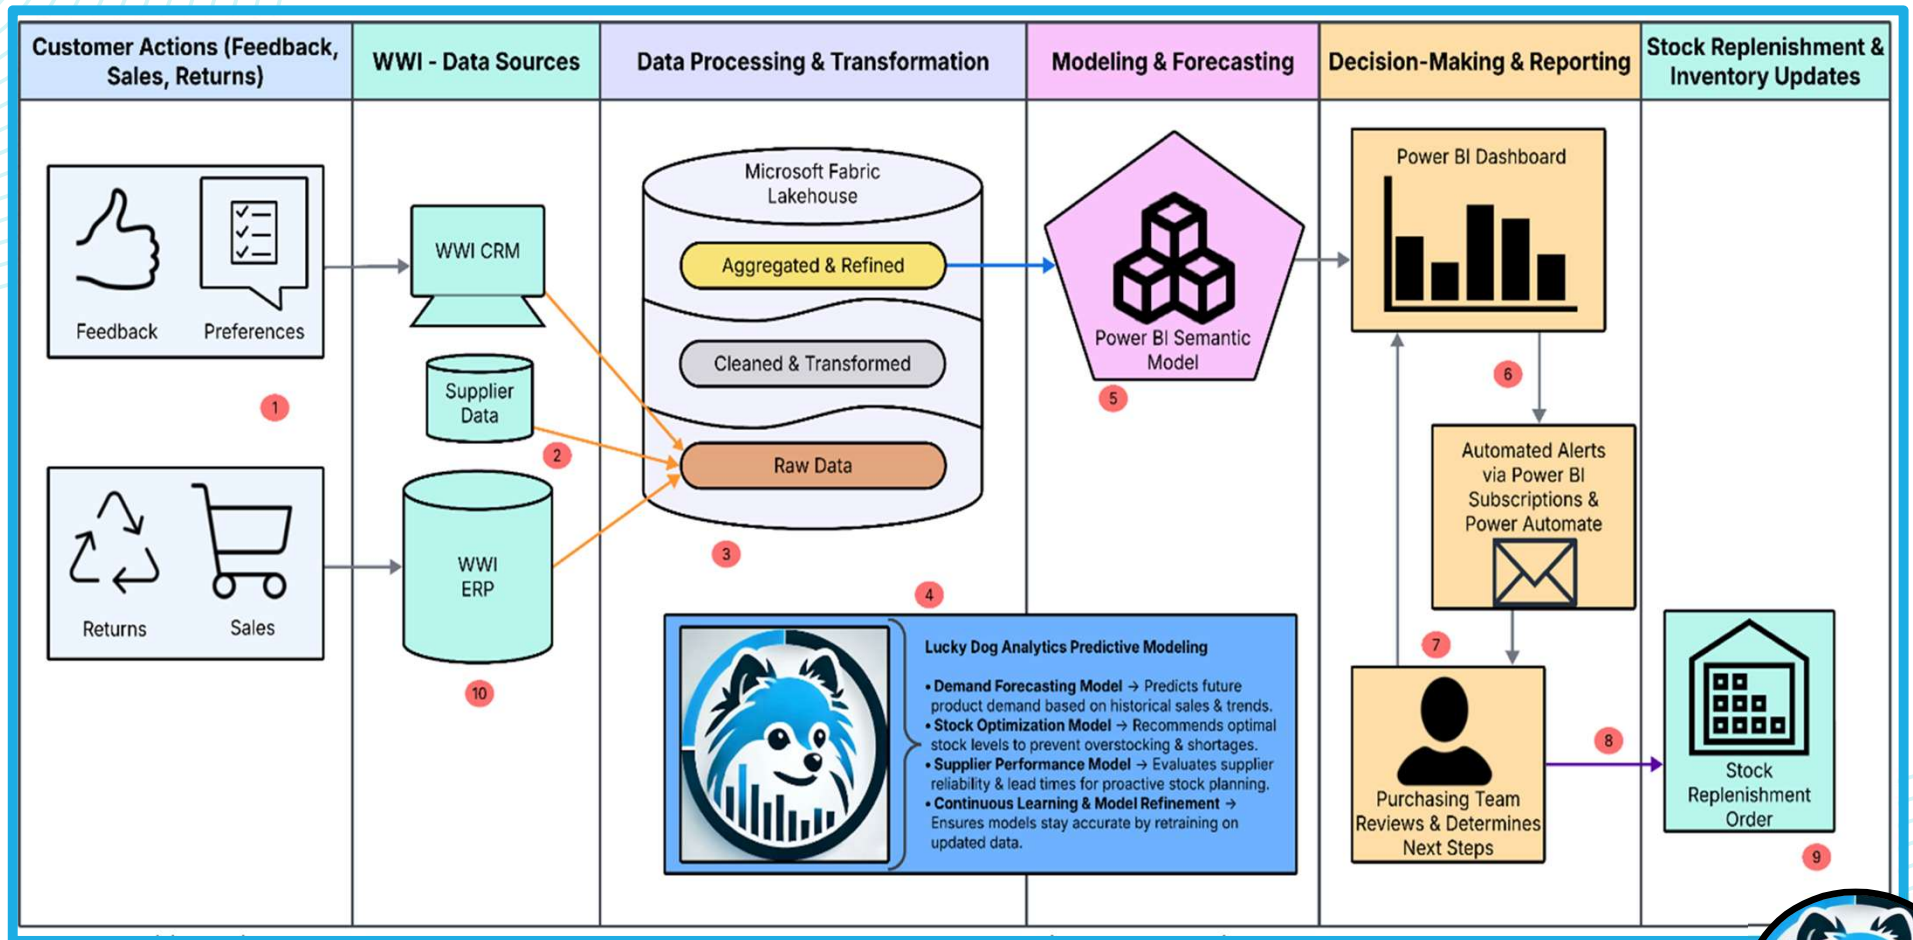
Customer Actions (Feedback, Sales, Returns)

WWI - Data Sources

Data Processing & Transformation

Modeling & Forecasting

Decision-Making & Reporting

Stock Replenishment & Inventory Updates

Feedback

Preferences

1

Returns

Sales

WWI CRM

Supplier Data

2

WWI ERP

10

Microsoft Fabric Lakehouse

Aggregated & Refined

Cleaned & Transformed

Raw Data

3

4

Lucky Dog Analytics Predictive Modeling

• Demand Forecasting Model → Predicts future product demand based on historical sales & trends.
• Stock Optimization Model → Recommends optimal stock levels to prevent overstocking & shortages.
• Supplier Performance Model → Evaluates supplier reliability & lead times for proactive stock planning.
• Continuous Learning & Model Refinement → Ensures models stay accurate by retraining on updated data.

Power BI Semantic Model

5

Power BI Dashboard

6

Automated Alerts via Power BI Subscriptions & Power Automate

7

Purchasing Team Reviews & Determines Next Steps

8

Stock Replenishment Order

9